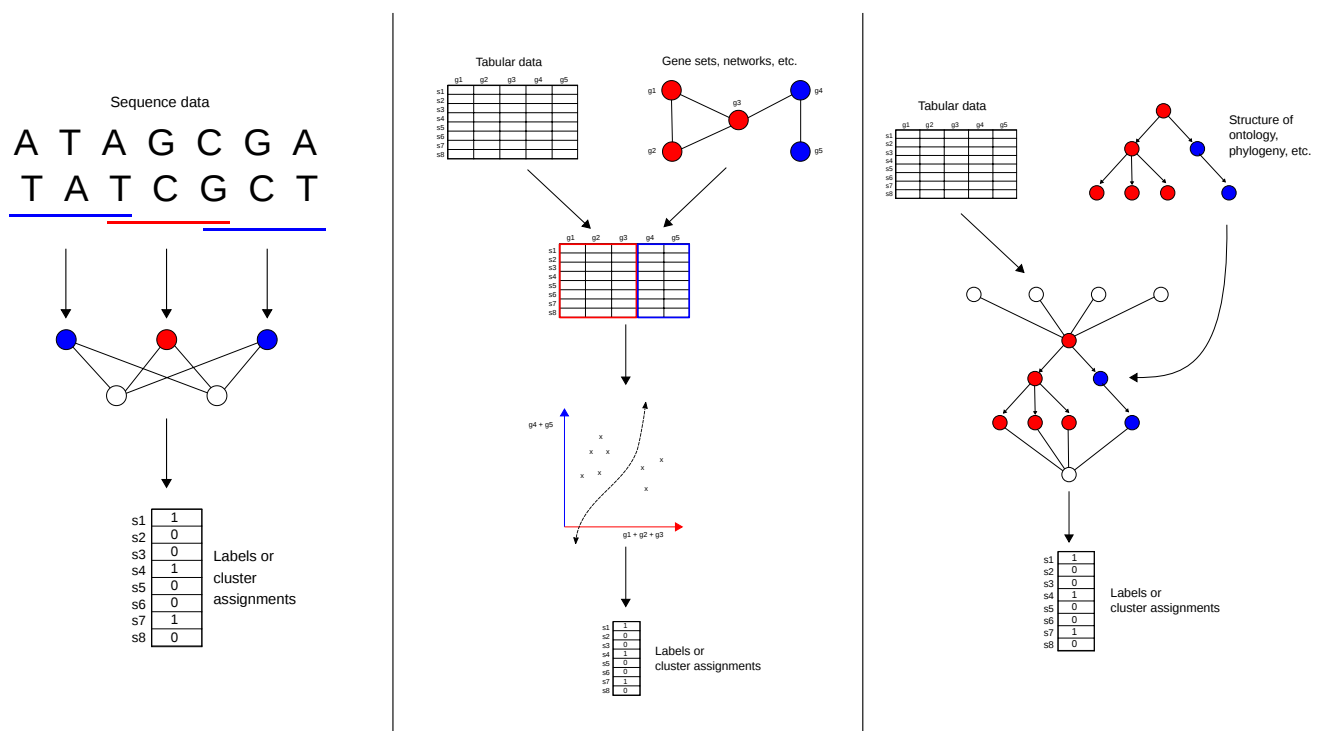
Sequence data

A T A G C G A
T A T C G C T

| s1 | 1 |
|---|---|
| s2 | 0 |
| s3 | 0 |
| s4 | 1 |
| s5 | 0 |
| s6 | 0 |
| s7 | 1 |
| s8 | 0 |

Labels or cluster assignments

Tabular data

| | g1 | g2 | g3 | g4 | g5 |
|---|---|---|---|---|---|
| s1 | | | | | |
| s2 | | | | | |
| s3 | | | | | |
| s4 | | | | | |
| s5 | | | | | |
| s6 | | | | | |
| s7 | | | | | |
| s8 | | | | | |

Gene sets, networks, etc.

g1 g2 g3 g4 g5

| | g1 | g2 | g3 | g4 | g5 |
|---|---|---|---|---|---|
| s1 | | | | | |
| s2 | | | | | |
| s3 | | | | | |
| s4 | | | | | |
| s5 | | | | | |
| s6 | | | | | |
| s7 | | | | | |
| s8 | | | | | |

g4 + g5

x x x x x x x x

g1 + g2 + g3

| s1 | 1 |
|---|---|
| s2 | 0 |
| s3 | 0 |
| s4 | 1 |
| s5 | 0 |
| s6 | 0 |
| s7 | 1 |
| s8 | 0 |

Labels or cluster assignments

Tabular data

| | g1 | g2 | g3 | g4 | g5 |
|---|---|---|---|---|---|
| s1 | | | | | |
| s2 | | | | | |
| s3 | | | | | |
| s4 | | | | | |
| s5 | | | | | |
| s6 | | | | | |
| s7 | | | | | |
| s8 | | | | | |

Structure of ontology, phylogeny, etc.

| s1 | 1 |
|---|---|
| s2 | 0 |
| s3 | 0 |
| s4 | 1 |
| s5 | 0 |
| s6 | 0 |
| s7 | 1 |
| s8 | 0 |

Labels or cluster assignments